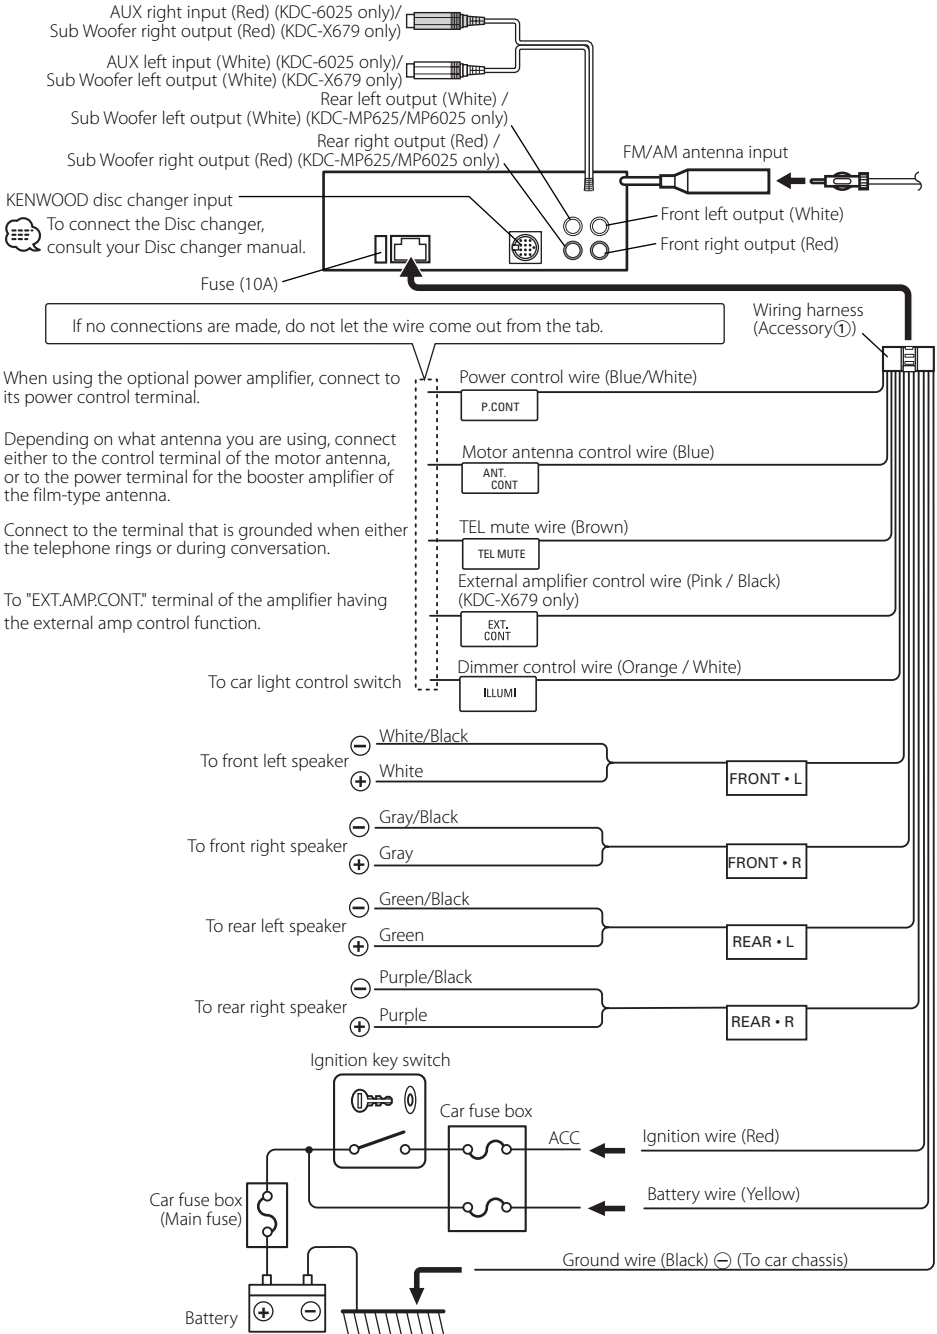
AUX right input (Red) (KDC-6025 only)/
Sub Woofer right output (Red) (KDC-X679 only)

AUX left input (White) (KDC-6025 only)/
Sub Woofer left output (White) (KDC-X679 only)

Rear left output (White) /
Sub Woofer left output (White) (KDC-MP625/MP6025 only)

Rear right output (Red) /
Sub Woofer right output (Red) (KDC-MP625/MP6025 only)

FM/AM antenna input

KENWOOD disc changer input

To connect the Disc changer, consult your Disc changer manual.

Front left output (White)

Front right output (Red)

Fuse (10A)

Wiring harness (Accessory①)

If no connections are made, do not let the wire come out from the tab.

When using the optional power amplifier, connect to its power control terminal.

Power control wire (Blue/White)

P.CONT

Depending on what antenna you are using, connect either to the control terminal of the motor antenna, or to the power terminal for the booster amplifier of the film-type antenna.

Motor antenna control wire (Blue)

ANT. CONT

Connect to the terminal that is grounded when either the telephone rings or during conversation.

TEL mute wire (Brown)

TEL MUTE

To "EXT.AMP.CONT." terminal of the amplifier having the external amp control function.

External amplifier control wire (Pink / Black) (KDC-X679 only)

EXT. CONT

To car light control switch

Dimmer control wire (Orange / White)

ILLUMI

To front left speaker

$\ominus$ White/Black

$\oplus$ White

FRONT • L

To front right speaker

$\ominus$ Gray/Black

$\oplus$ Gray

FRONT • R

To rear left speaker

$\ominus$ Green/Black

$\oplus$ Green

REAR • L

To rear right speaker

$\ominus$ Purple/Black

$\oplus$ Purple

REAR • R

Ignition key switch

Car fuse box

ACC

Ignition wire (Red)

Battery wire (Yellow)

Car fuse box (Main fuse)

Ground wire (Black) $\ominus$ (To car chassis)

Battery